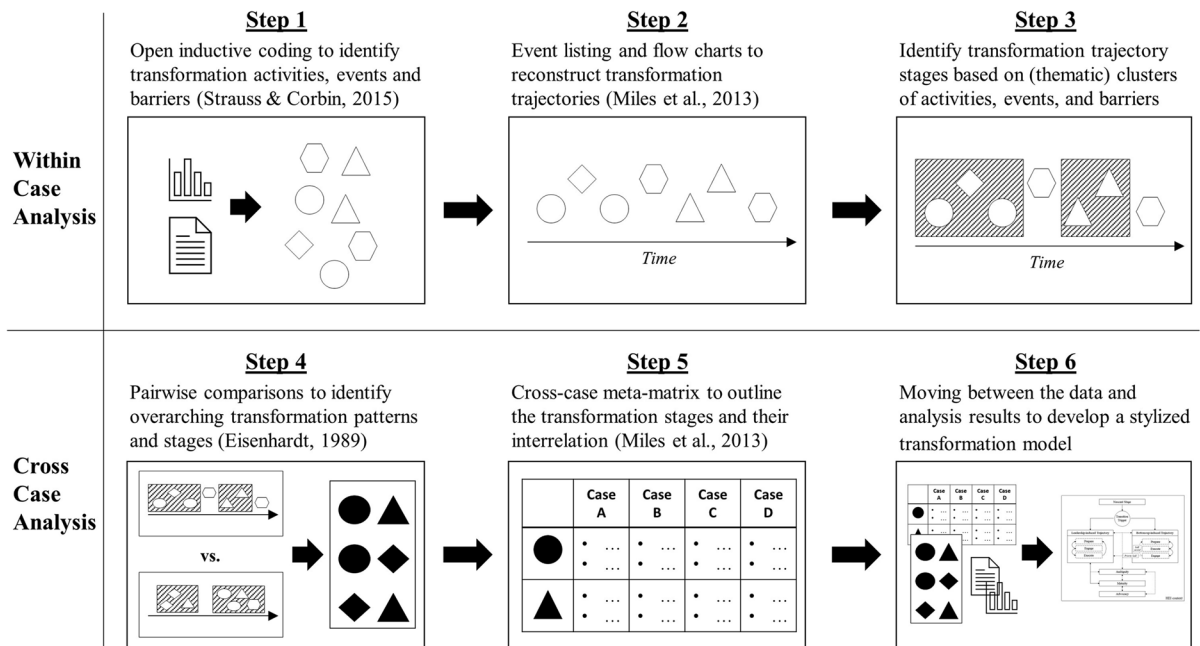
Within Case Analysis

Step 1
Open inductive coding to identify transformation activities, events and barriers (Strauss & Corbin, 2015)

Step 2
Event listing and flow charts to reconstruct transformation trajectories (Miles et al., 2013)

Time

Step 3
Identify transformation trajectory stages based on (thematic) clusters of activities, events, and barriers

Time

Cross Case Analysis

Step 4
Pairwise comparisons to identify overarching transformation patterns and stages (Eisenhardt, 1989)

vs.

Step 5
Cross-case meta-matrix to outline the transformation stages and their interrelation (Miles et al., 2013)

| | Case A | Case B | Case C | Case D |
|---|---|---|---|---|
| | • … • … | • … • … | • … • … | • … • … |
| | • … • … | • … • … | • … • … | • … • … |

Step 6
Moving between the data and analysis results to develop a stylized transformation model

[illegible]